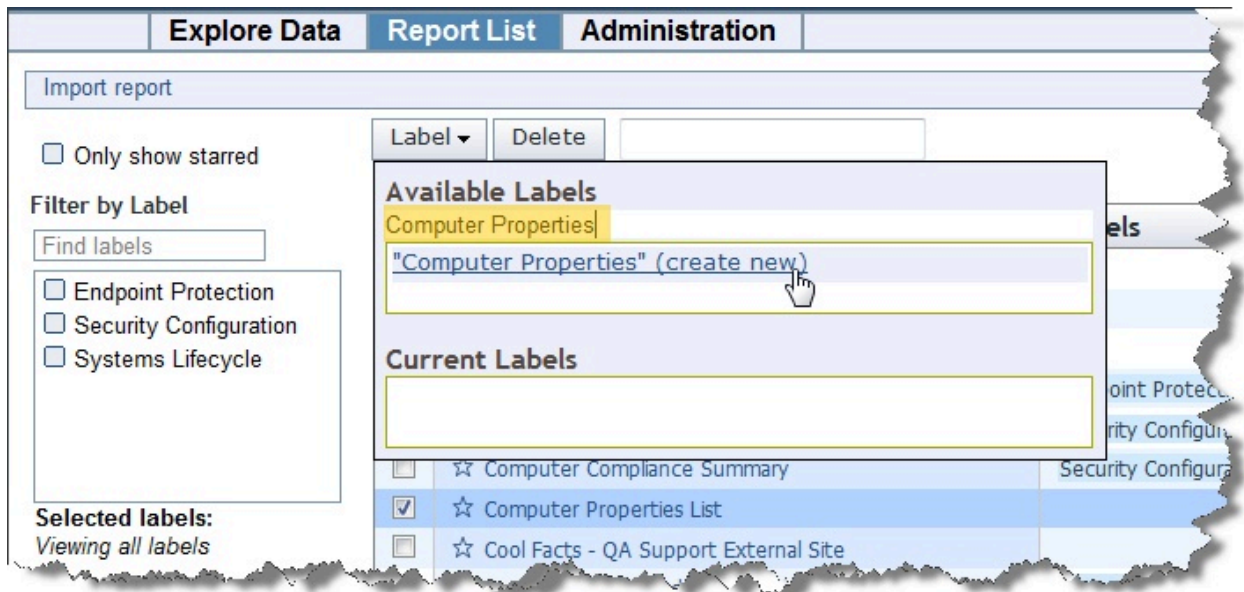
Explore Data Report List Administration

Import report

Only show starred

Filter by Label

Find labels

Endpoint Protection
Security Configuration
Systems Lifecycle

Selected labels:
Viewing all labels

Label ▾ Delete

Available Labels

Computer Properties

"Computer Properties" (create new)

Current Labels

els

oint Protec

rity Configu

Computer Compliance Summary | Security Configura

Computer Properties List

Cool Facts - QA Support External Site